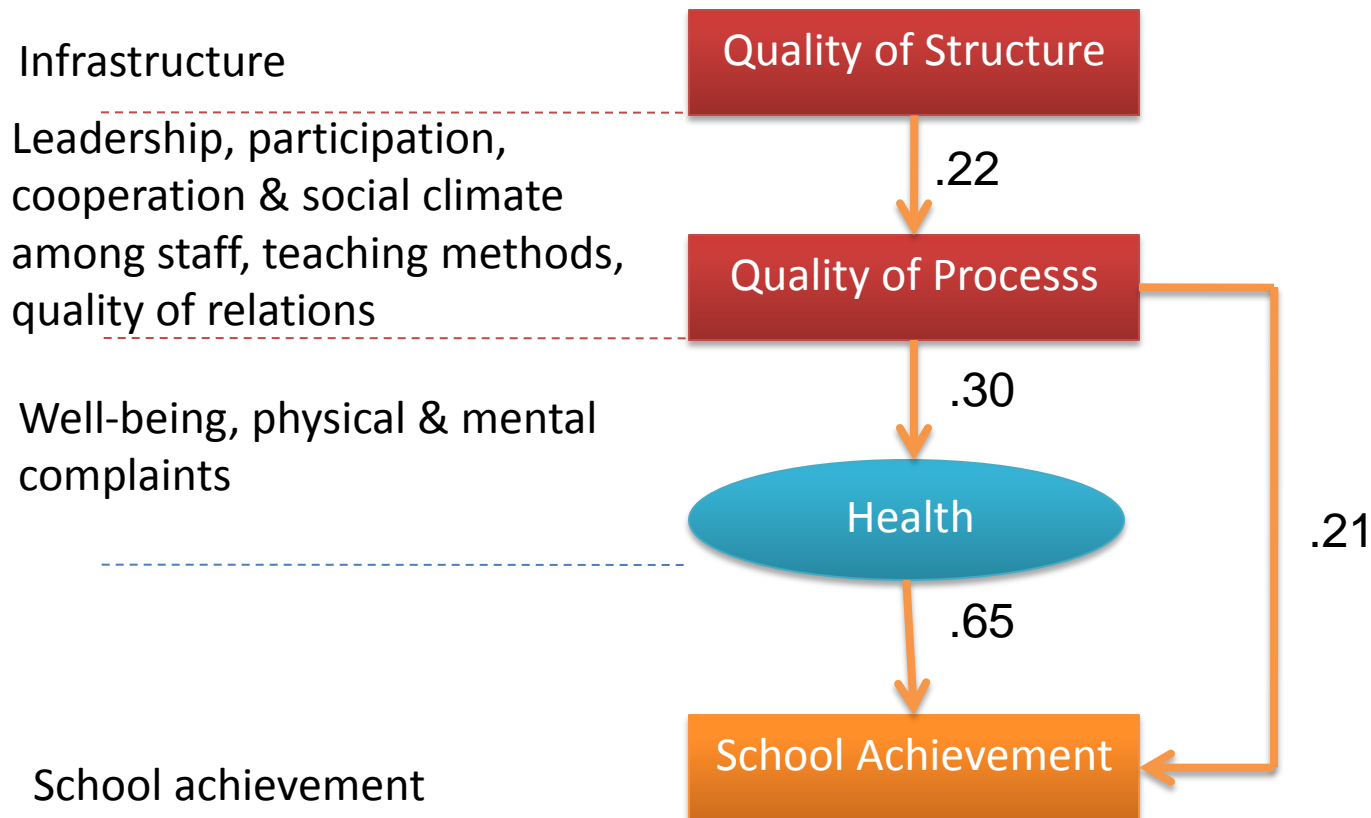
Infrastructure

Quality of Structure

.22

Leadership, participation, cooperation & social climate among staff, teaching methods, quality of relations

Quality of Processs

.30

Well-being, physical & mental complaints

Health

.21

.65

School achievement

School Achievement